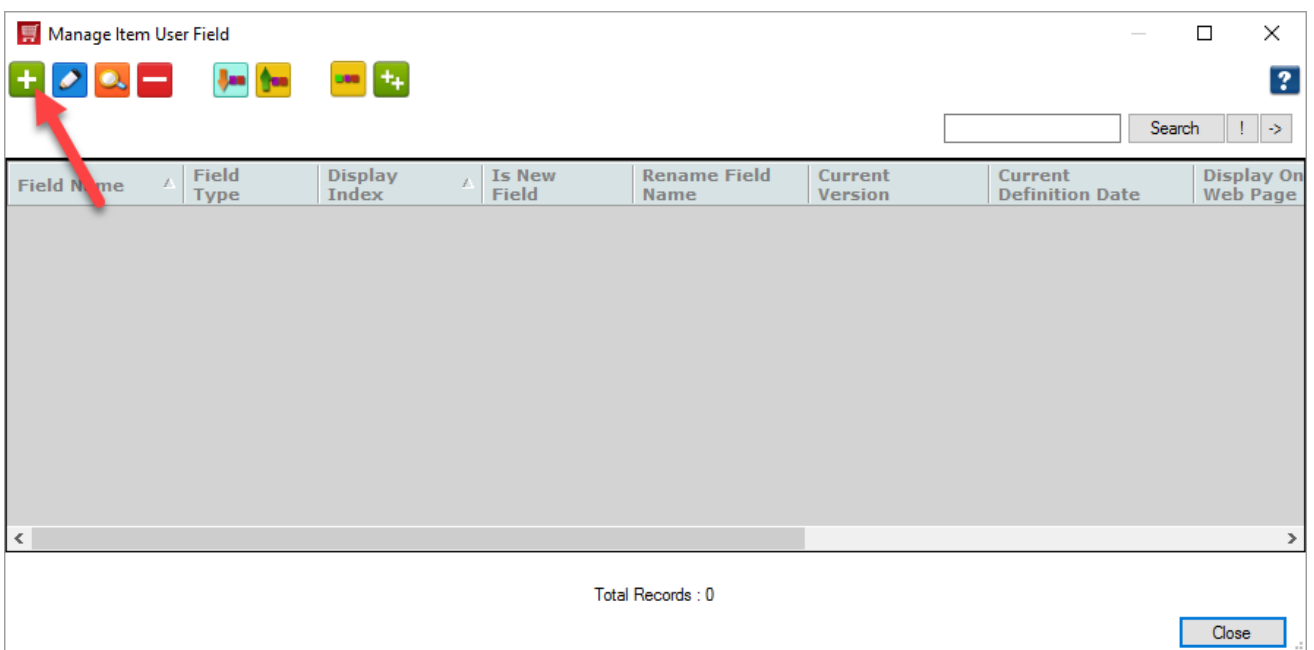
Manage Item User Field

Search ! ->

| Field Name | Field Type | Display Index | Is New Field | Rename Field Name | Current Version | Current Definition Date | Display On Web Page |
|---|---|---|---|---|---|---|---|

Total Records : 0

Close